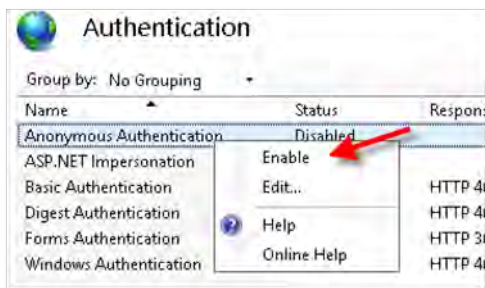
Authentication

Group by: No Grouping

| Name | Status | Respons |
|---|---|---|
| Anonymous Authentication | Disabled | |
| ASP.NET Impersonation | | |
| Basic Authentication | | HTTP 4 |
| Digest Authentication | | HTTP 4 |
| Forms Authentication | | HTTP 3 |
| Windows Authentication | | HTTP 4 |

Enable
Edit...
Help
Online Help